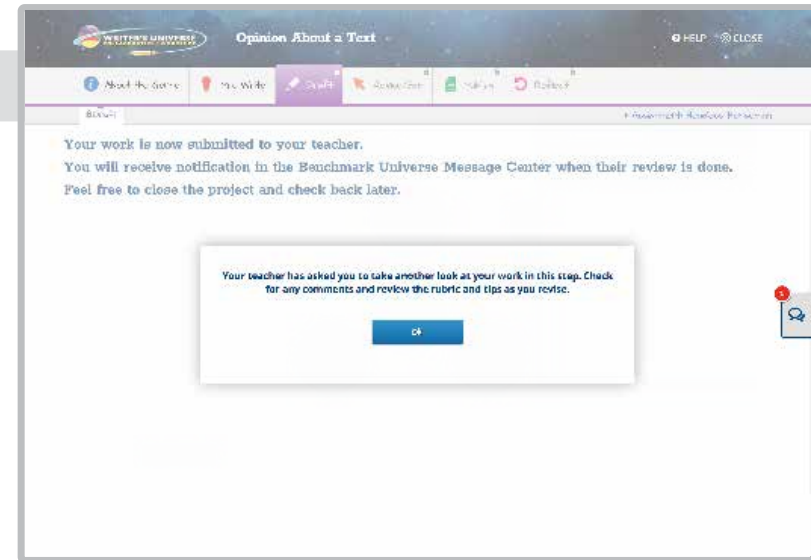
WRITER'S UNIVERSE

Opinion About a Text

HELP CLOSE

About the Genre Pre-Write Draft Revise/Edit Publish Reflect

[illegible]

Your work is now submitted to your teacher.

You will receive notification in the Benchmark Universe Message Center when their review is done.

Feel free to close the project and check back later.

Your teacher has asked you to take another look at your work in this step. Check for any comments and review the rubric and tips as you revise.

OK

1